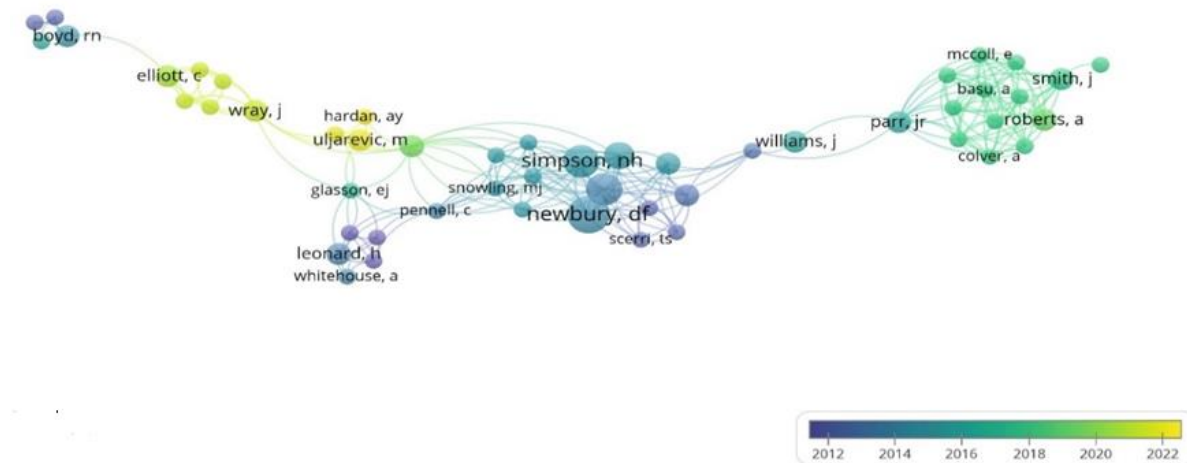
boyd, rn
elliott, c
wray, j
hardan, ay
uljarevic, m
glasson, ej
pennell, c
snowling, mj
simpson, nh
newbury, df
scerri, ts
leonard, h
whitehouse, a
williams, j
parr, jr
mccoll, e
basu, a
smith, j
roberts, a
colver, a

2012 2014 2016 2018 2020 2022